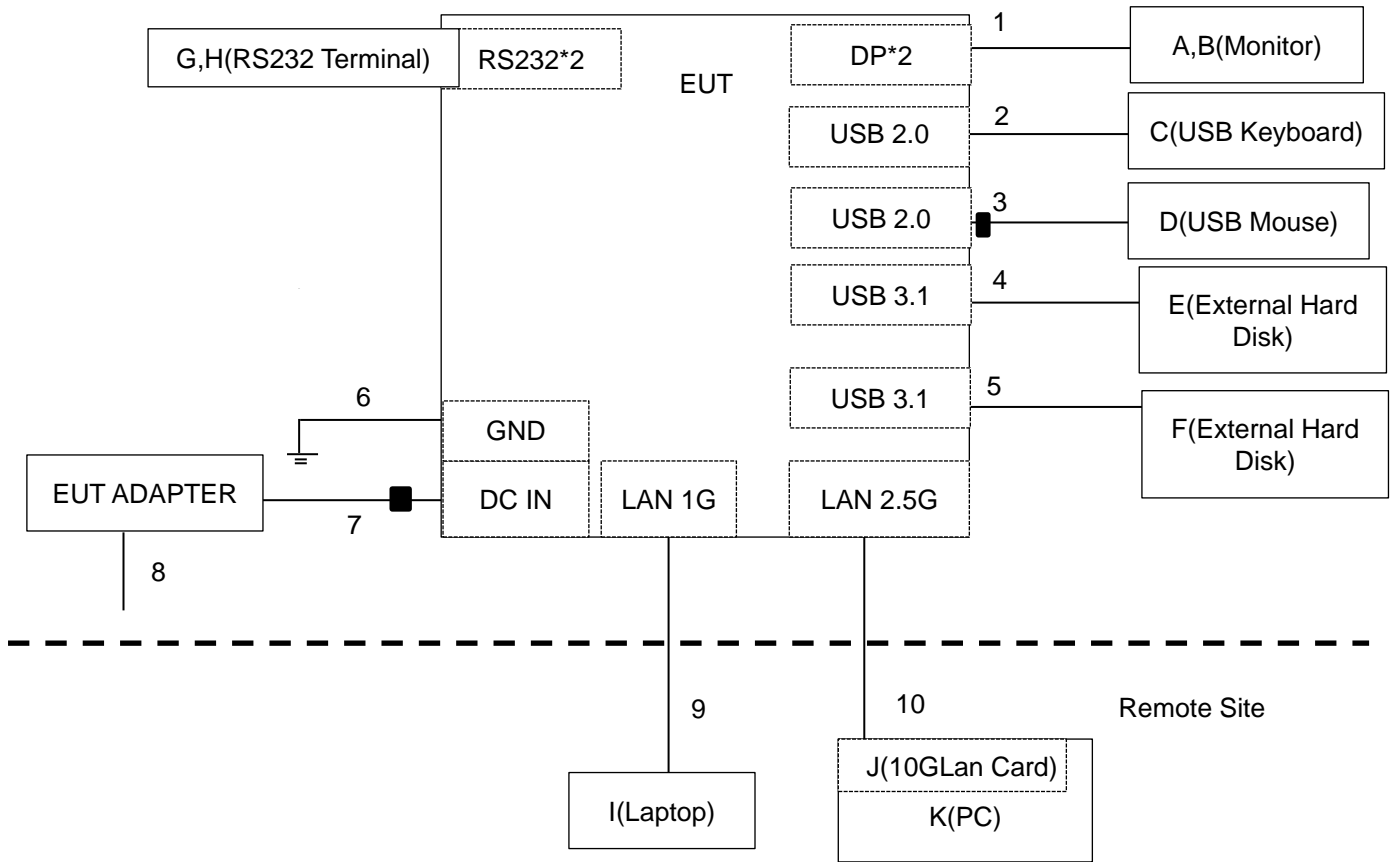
G,H(RS232 Terminal)
RS232*2
EUT
DP*2
1
A,B(Monitor)
USB 2.0
2
C(USB Keyboard)
USB 2.0
3
D(USB Mouse)
USB 3.1
4
E(External Hard Disk)
6
USB 3.1
5
F(External Hard Disk)
GND
EUT ADAPTER
DC IN
LAN 1G
LAN 2.5G
7
8
9
10
Remote Site
J(10GLan Card)
I(Laptop)
K(PC)